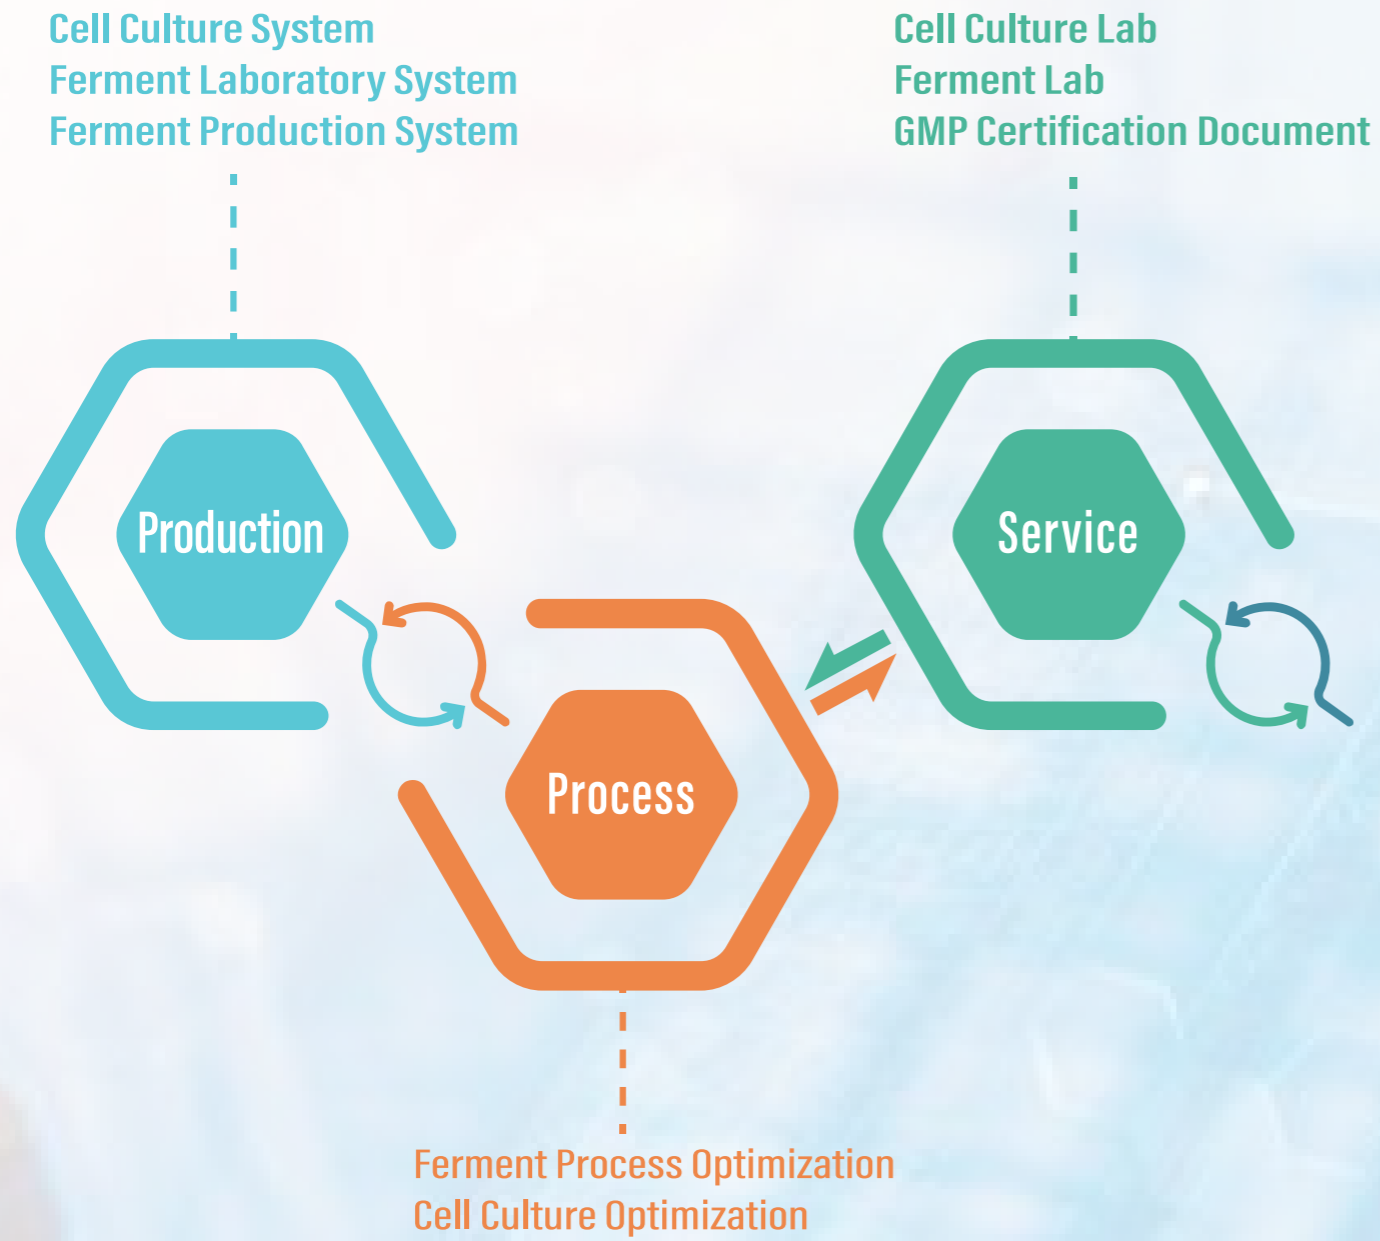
Cell Culture System
Ferment Laboratory System
Ferment Production System

Cell Culture Lab
Ferment Lab
GMP Certification Document

Production

Service

Process

Ferment Process Optimization
Cell Culture Optimization